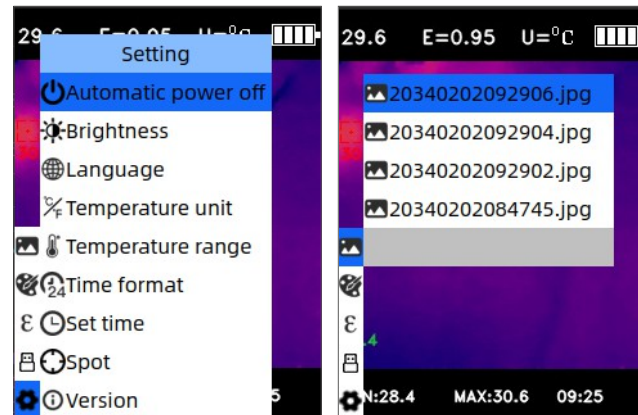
29.6 E=0.95 U=°C

Setting

Automatic power off

Brightness

Language

Temperature unit

Temperature range

Time format

Set time

Spot

Version

5

29.6 E=0.95 U=°C

20340202092906.jpg

20340202092904.jpg

20340202092902.jpg

20340202084745.jpg

ε

.4

N:28.4 MAX:30.6 09:25